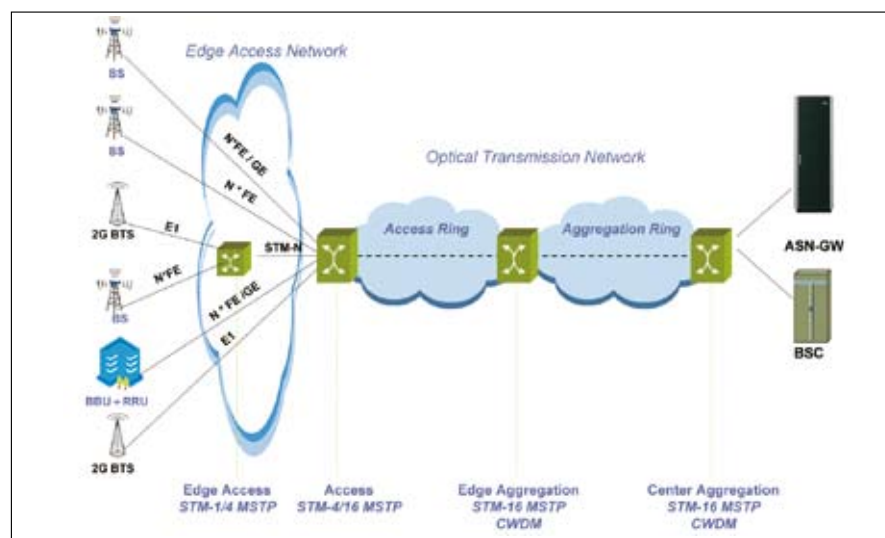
Edge Access Network

BS

BS

N*FE / GE

N * FE

Optical Transmission Network

2G BTS

E1

STM-N

Access Ring

Aggregation Ring

ASN-GW

BS

N*FE

N * FE /GE

E1

BSC

BBU + RRU

2G BTS

Edge Access
STM-1/4 MSTP

Access
STM-4/16 MSTP

Edge Aggregation
STM-16 MSTP
CWDM

Center Aggregation
STM-16 MSTP
CWDM